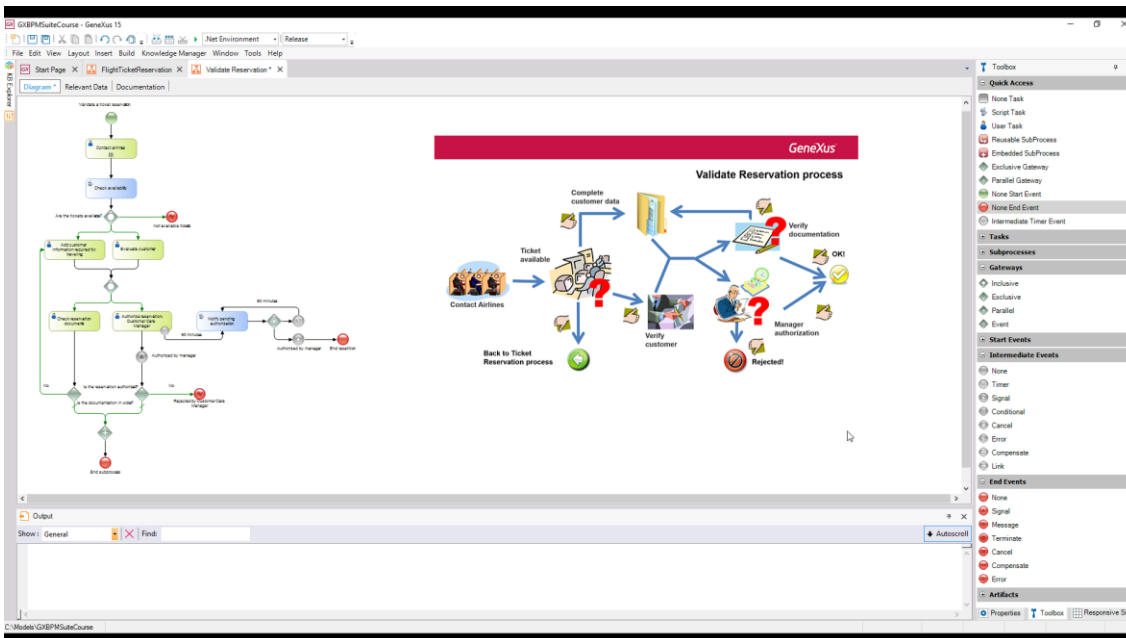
GXBPMSuiteCourse - GeneXus 15

.Net Environment
Release

File Edit View Layout Insert Build Knowledge Manager Window Tools Help

KB Explorer

Start Page × FlightTicketReservation × Validate Reservation * ×

Diagram * Relevant Data Documentation

Validate a ticket reservation

Contact airlines

Check availability

Are the tickets available?

Not available tickets

Add customer information required for traveling

Evaluate customer

Check reservation documents

Authorize reservation: Customer Care Manager

60 minutes

Verify pending authorization

60 minutes

Authorized by manager

End reception

Authorized by manager

No

Is the reservation authorized?

No

Rejected by Customer Care Manager

Is the documentation in order?

End subprocess

GeneXus

Validate Reservation process

Complete customer data

Verify documentation

Ticket available

OK!

Contact Airlines

Verify customer

Manager authorization

Back to Ticket Reservation process

Rejected!

Output

Show : General Find:

Autoscroll

C:\Models\GXBPMSuiteCourse

Toolbox

Quick Access
None Task
Script Task
User Task
Reusable SubProcess
Embedded SubProcess
Exclusive Gateway
Parallel Gateway
None Start Event
None End Event
Intermediate Timer Event
Tasks
Subprocesses
Gateways
Inclusive
Exclusive
Parallel
Event
Start Events
Intermediate Events
None
Timer
Signal
Conditional
Cancel
Error
Compensate
Link
End Events
None
Signal
Message
Terminate
Cancel
Compensate
Error
Artifacts

Properties Toolbox Responsive Si